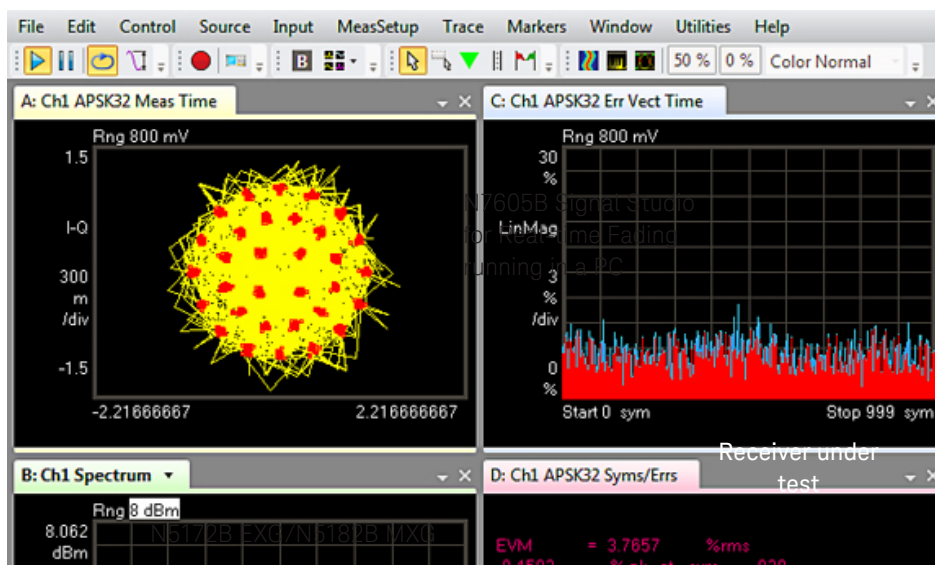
File Edit Control Source Input MeasSetup Trace Markers Window Utilities Help

B 50 % 0 % Color Normal

A: Ch1 APSK32 Meas Time

Rng 800 mV

1.5

I-Q

300 m /div

-1.5

-2.21666667 2.21666667

C: Ch1 APSK32 Err Vect Time

Rng 800 mV

30 %

LinMag

3 % /div

0 %

Start 0 sym Stop 999 sym

N7605B Signal Studio for Real-time Fading running in a PC

Receiver under test

B: Ch1 Spectrum

Rng 8 dBm

8.062 dBm

N5172B EXG/N5182B MXG

D: Ch1 APSK32 Syms/Errs

EVM = 3.7657 %rms

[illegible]